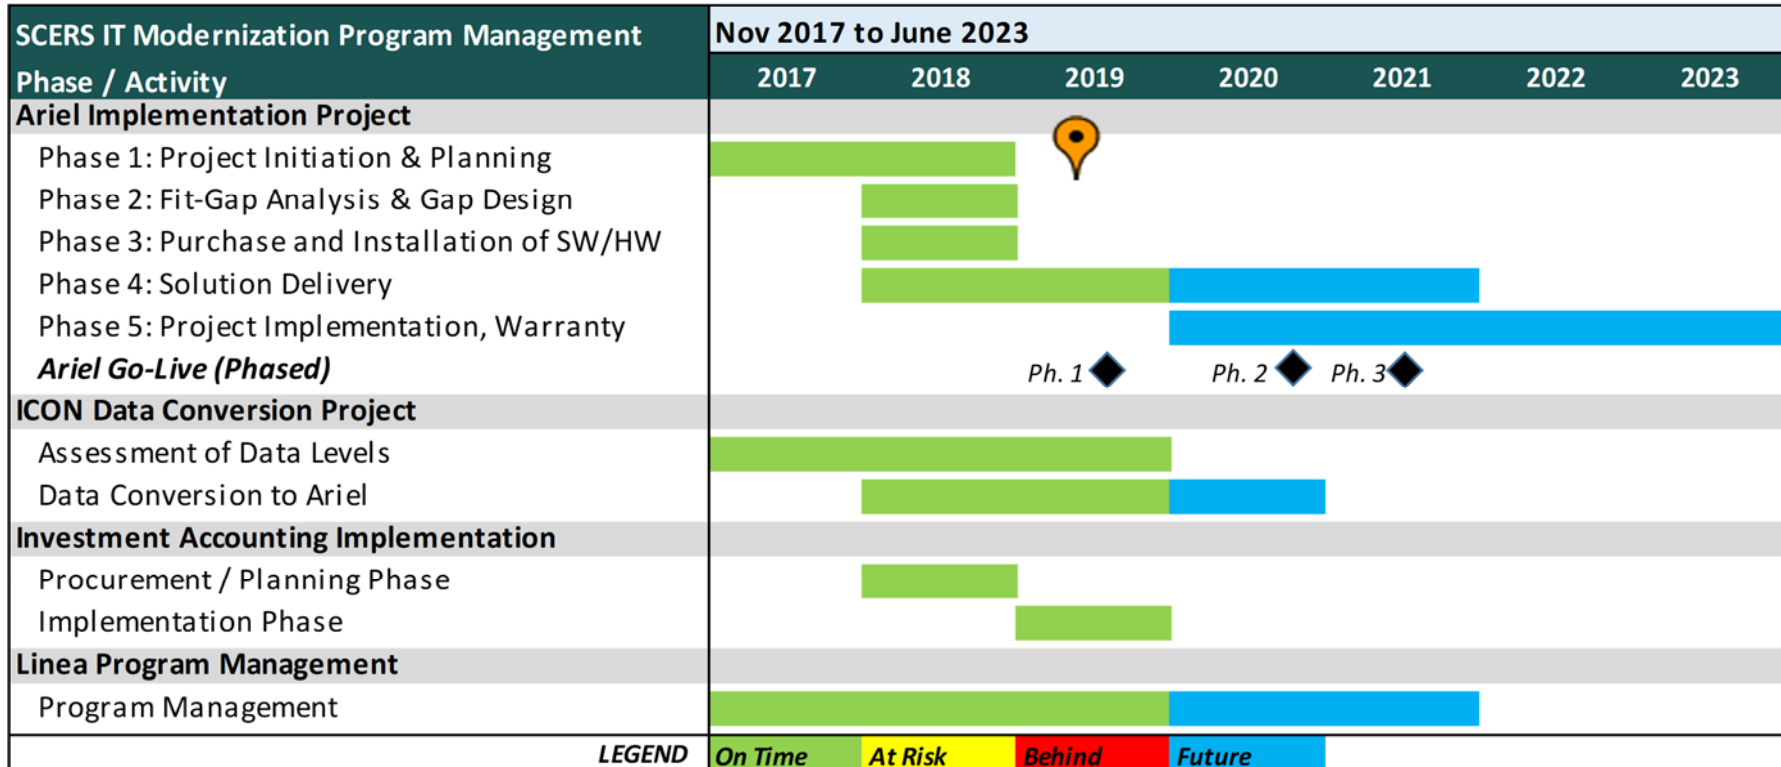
| SCERS IT Modernization Program Management<br>Phase / Activity | Nov 2017 to June 2023<br>2017 | 2018 | 2019 | 2020 | 2021 | 2022 | 2023 |
|---|---|---|---|---|---|---|---|
| **Ariel Implementation Project** | | | | | | | |
| Phase 1: Project Initiation & Planning | | | | | | | |
| Phase 2: Fit-Gap Analysis & Gap Design | | | | | | | |
| Phase 3: Purchase and Installation of SW/HW | | | | | | | |
| Phase 4: Solution Delivery | | | | | | | |
| Phase 5: Project Implementation, Warranty | | | | | | | |
| ***Ariel Go-Live (Phased)*** | | | Ph. 1 | Ph. 2 | Ph. 3 | | |
| **ICON Data Conversion Project** | | | | | | | |
| Assessment of Data Levels | | | | | | | |
| Data Conversion to Ariel | | | | | | | |
| **Investment Accounting Implementation** | | | | | | | |
| Procurement / Planning Phase | | | | | | | |
| Implementation Phase | | | | | | | |
| **Linea Program Management** | | | | | | | |
| Program Management | | | | | | | |
| LEGEND | On Time | At Risk | Behind | Future | | | |